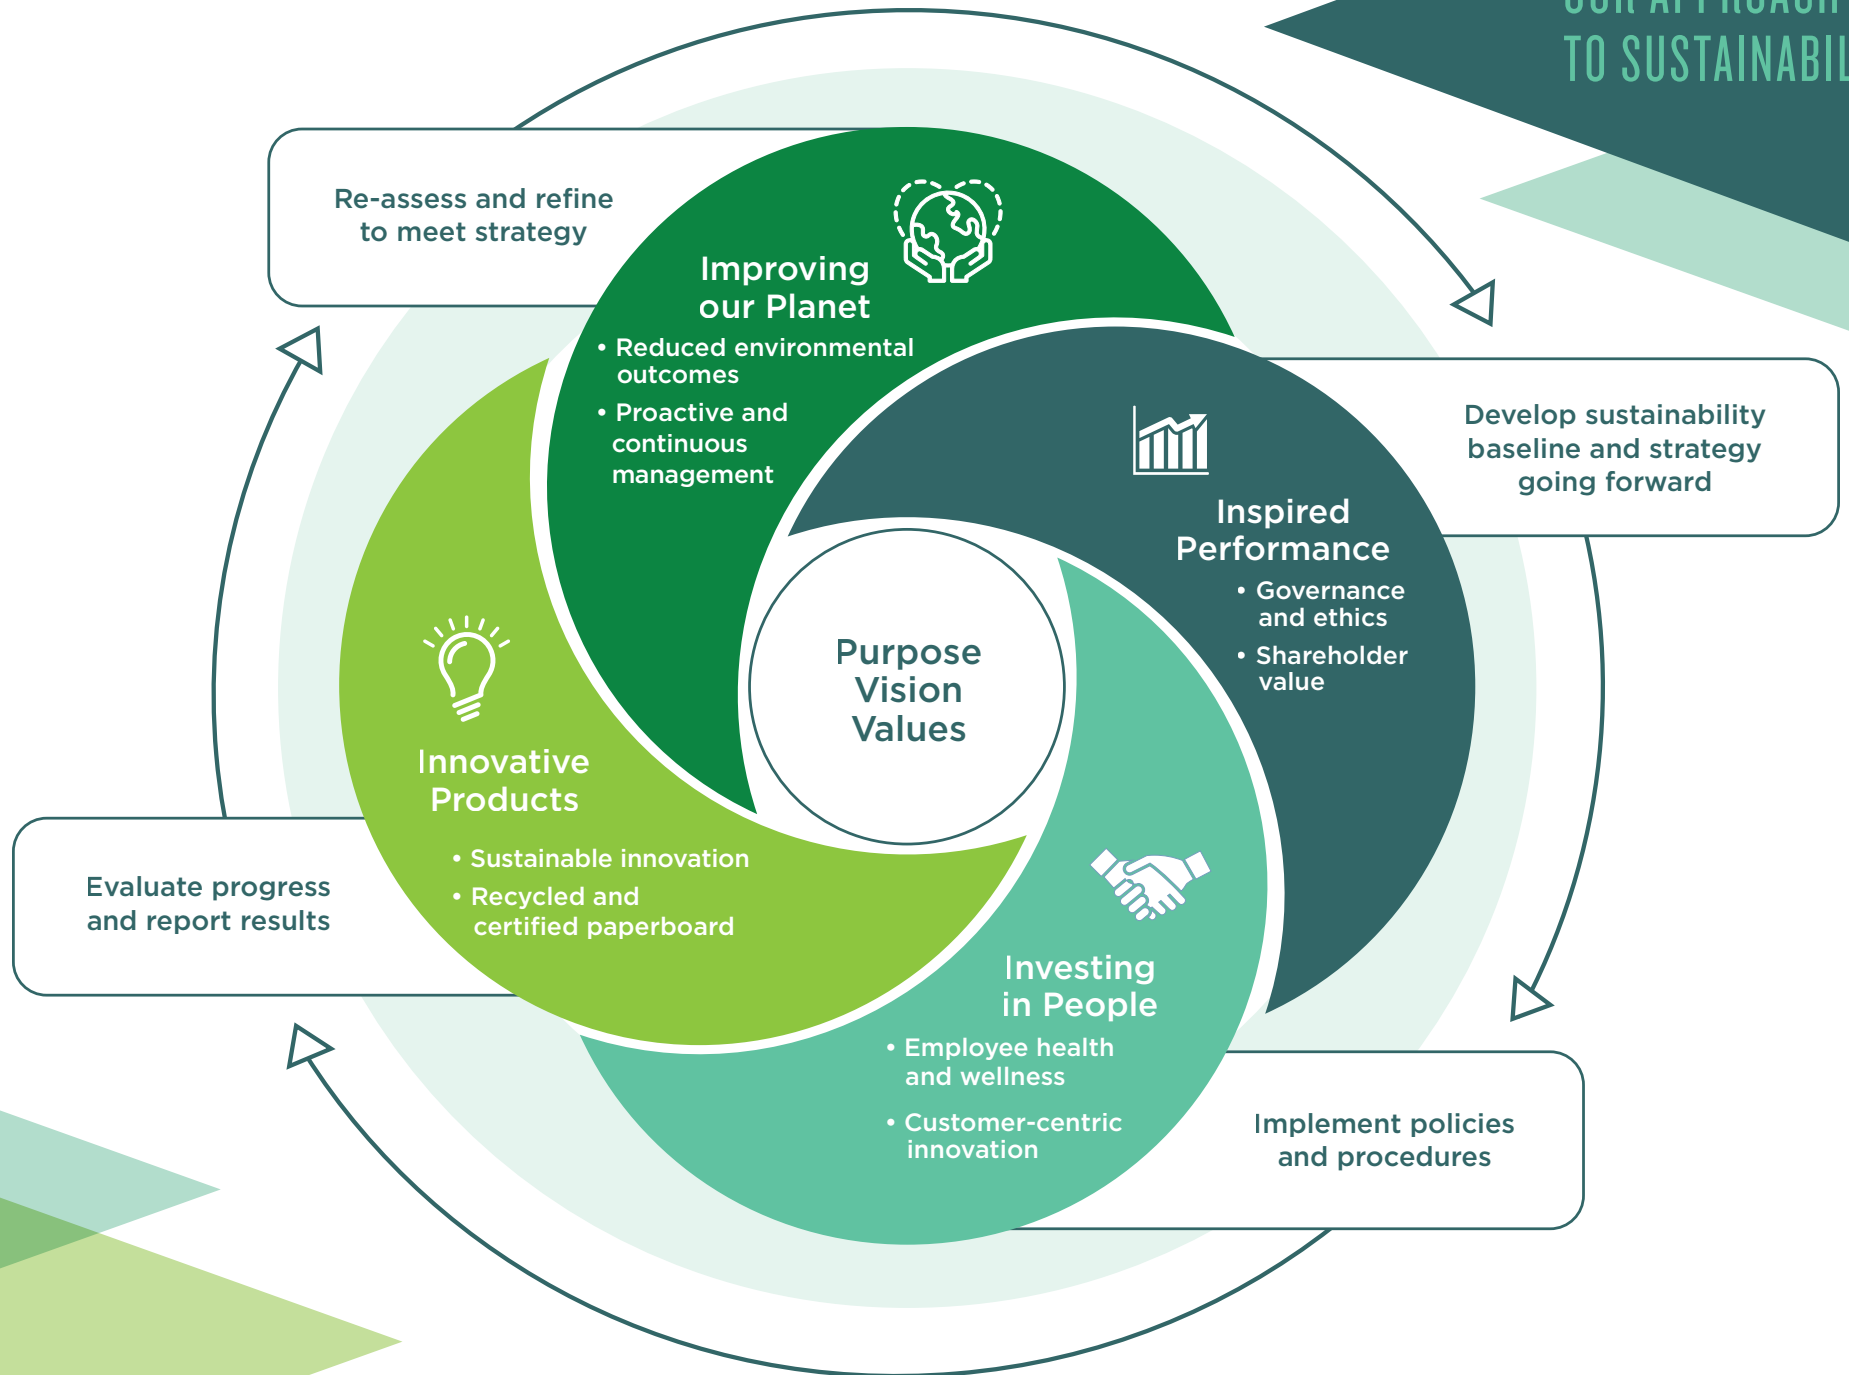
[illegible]
TO SUSTAINABIL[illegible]

Re-assess and refine to meet strategy

Improving our Planet
• Reduced environmental outcomes
• Proactive and continuous management

Develop sustainability baseline and strategy going forward

Inspired Performance
• Governance and ethics
• Shareholder value

Purpose Vision Values

Innovative Products
• Sustainable innovation
• Recycled and certified paperboard

Evaluate progress and report results

Investing in People
• Employee health and wellness
• Customer-centric innovation

Implement policies and procedures